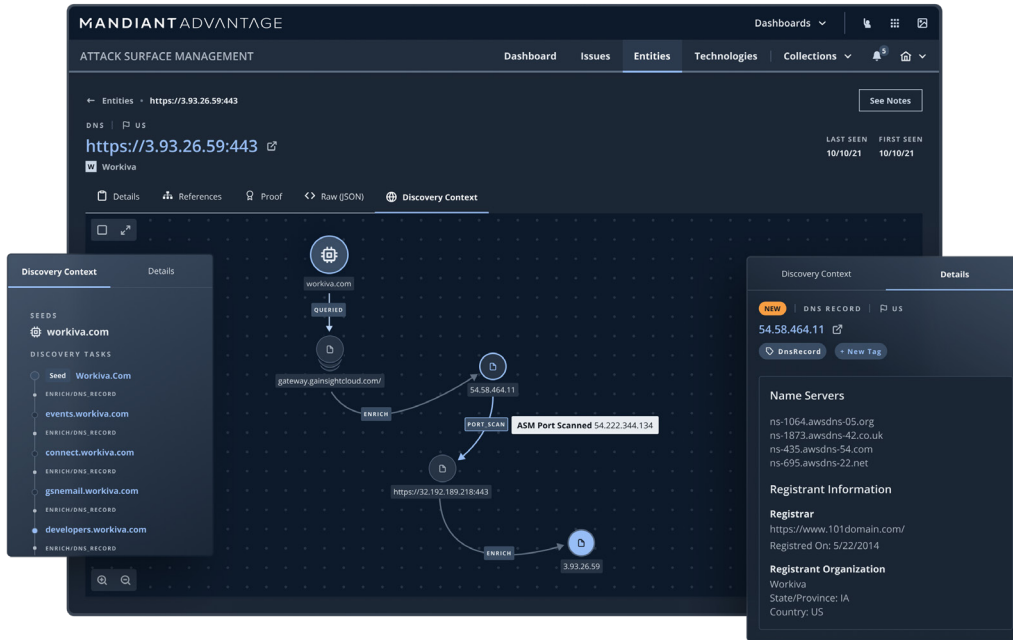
MANDIANT ADVANTAGE

Dashboards

ATTACK SURFACE MANAGEMENT

Dashboard Issues Entities Technologies Collections

5

← Entities • https://3.93.26.59:443

See Notes

DNS | US

https://3.93.26.59:443

LAST SEEN 10/10/21 FIRST SEEN 10/10/21

W Workiva

Details References Proof Raw (JSON) Discovery Context

workiva.com

QUERIED

gateway.gainsightcloud.com/

ENRICH

54.58.464.11

PORT_SCAN ASM Port Scanned 54.222.344.134

https://32.192.189.218:443

ENRICH

3.93.26.59

Discovery Context Details

SEEDS

workiva.com

DISCOVERY TASKS

Seed Workiva.Com

ENRICH/DNS_RECORD

events.workiva.com

ENRICH/DNS_RECORD

connect.workiva.com

ENRICH/DNS_RECORD

gsnemail.workiva.com

ENRICH/DNS_RECORD

developers.workiva.com

ENRICH/DNS_RECORD

Discovery Context Details

NEW | DNS RECORD | US

54.58.464.11

DnsRecord + New Tag

Name Servers

ns-1064.awsdns-05.org
ns-1873.awsdns-42.co.uk
ns-435.awsdns-54.com
ns-695.awsdns-22.net

Registrant Information

Registrar

https://www.101domain.com/

Registred On: 5/22/2014

Registrant Organization

Workiva
State/Province: IA
Country: US